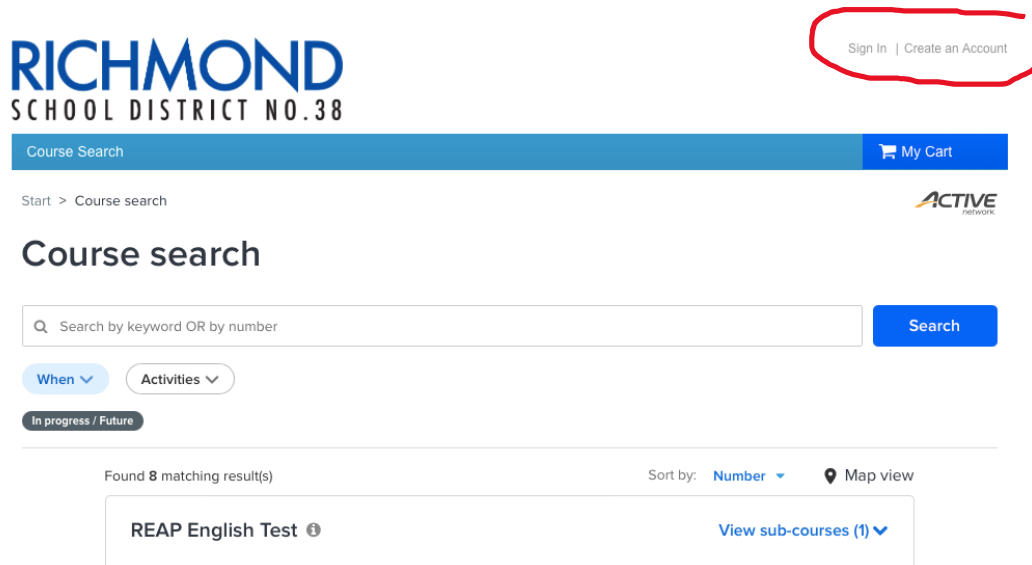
RICHMOND
SCHOOL DISTRICT NO.38

Sign In | Create an Account

Course Search

My Cart

Start > Course search

ACTIVE network

Course search

Search by keyword OR by number

Search

When

Activities

In progress / Future

Found 8 matching result(s)

Sort by: Number

Map view

REAP English Test

View sub-courses (1)